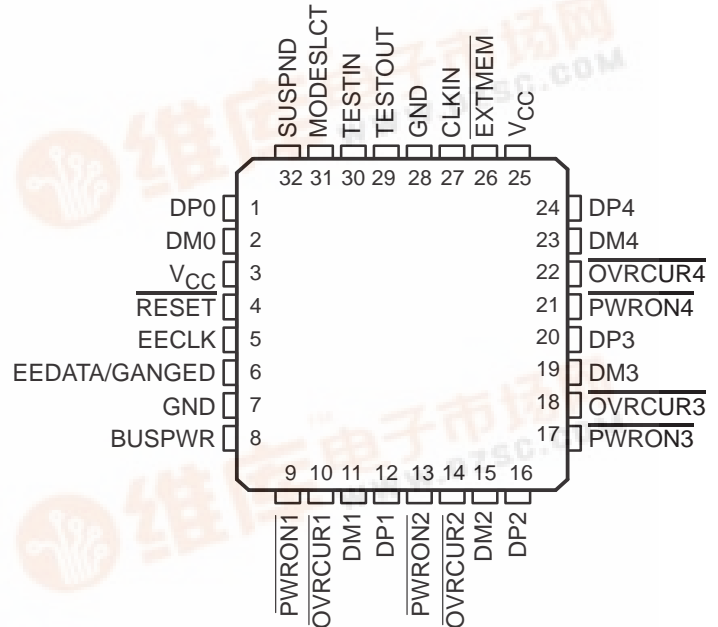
SUSPND MODESLCT TESTIN TESTOUT GND CLKIN EXTMEM $V_{CC}$

32 31 30 29 28 27 26 25

DP0 1
DM0 2
$V_{CC}$ 3
$\overline{RESET}$ 4
EECLK 5
EEDATA/GANGED 6
GND 7
BUSPWR 8

24 DP4
23 DM4
22 $\overline{OVRCUR4}$
21 $\overline{PWRON4}$
20 DP3
19 DM3
18 $\overline{OVRCUR3}$
17 $\overline{PWRON3}$

9 10 11 12 13 14 15 16

$\overline{PWRON1}$ $\overline{OVRCUR1}$ DM1 DP1 $\overline{PWRON2}$ $\overline{OVRCUR2}$ DM2 DP2